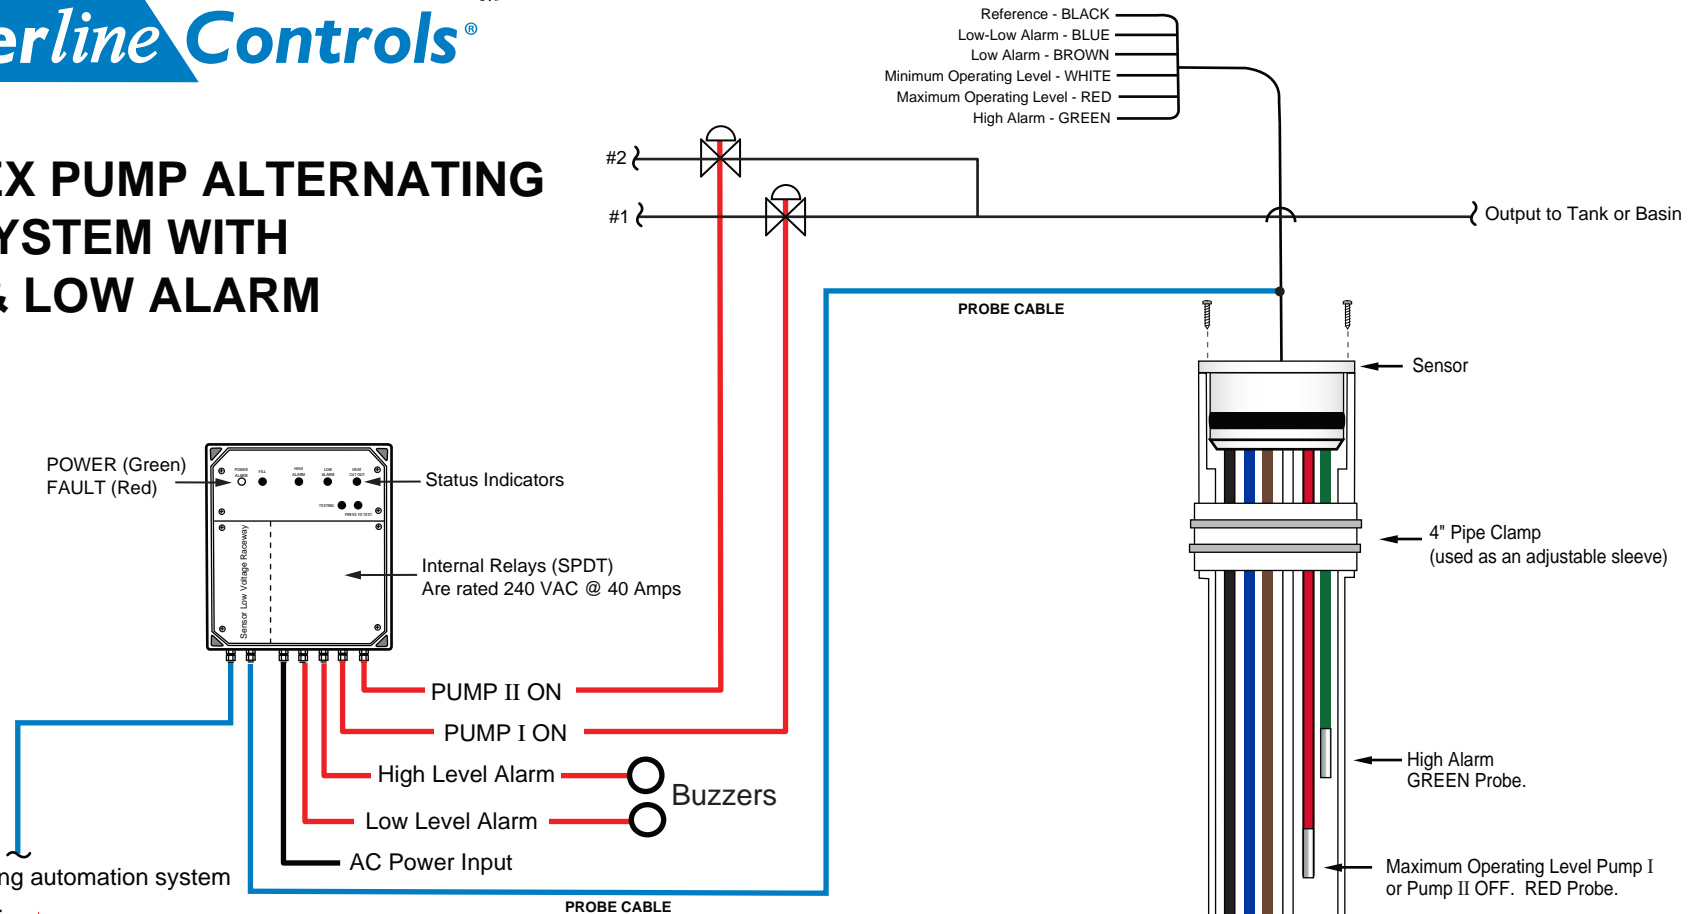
erline Controls®

X PUMP ALTERNATING YSTEM WITH & LOW ALARM

Reference - BLACK
Low-Low Alarm - BLUE
Low Alarm - BROWN
Minimum Operating Level - WHITE
Maximum Operating Level - RED
High Alarm - GREEN

#2
#1
Output to Tank or Basin

PROBE CABLE

Sensor

POWER (Green)
FAULT (Red)

POWER ALARM
FILL
HIGH ALARM
LOW ALARM
HEAT CUT OUT
TESTING
PRESS TO TEST

Status Indicators

Sensor Low Voltage Raceway

Internal Relays (SPDT)
Are rated 240 VAC @ 40 Amps

4" Pipe Clamp
(used as an adjustable sleeve)

PUMP II ON
PUMP I ON
High Level Alarm
Low Level Alarm
Buzzers
AC Power Input

High Alarm
GREEN Probe.

Maximum Operating Level Pump I
or Pump II OFF. RED Probe.

ng automation system

PROBE CABLE